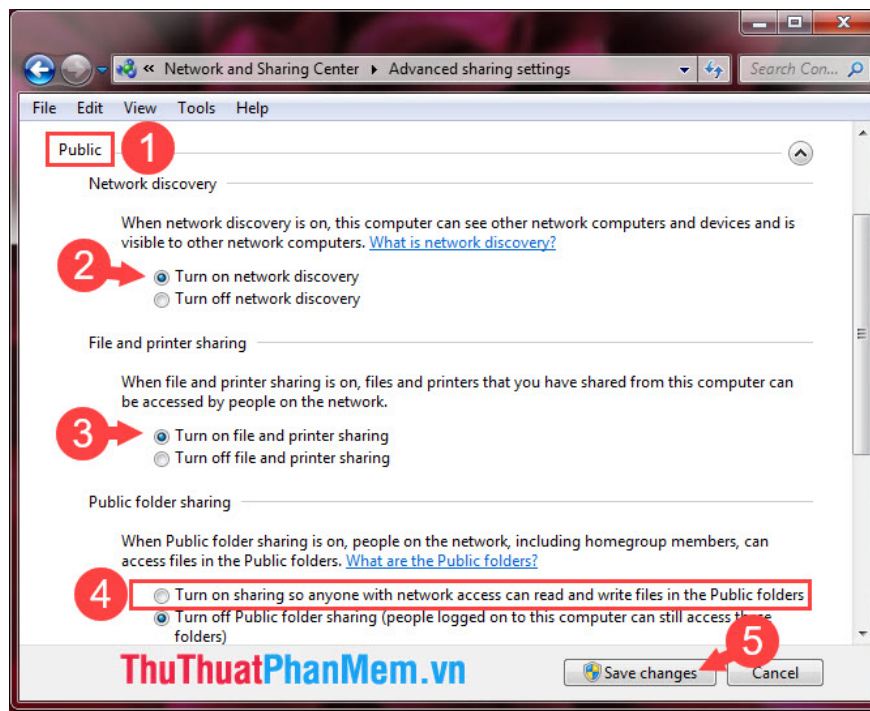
« Network and Sharing Center ▸ Advanced sharing settings

Search Con...

File Edit View Tools Help

Public 1

Network discovery

When network discovery is on, this computer can see other network computers and devices and is visible to other network computers. What is network discovery?

2
Turn on network discovery
Turn off network discovery

File and printer sharing

When file and printer sharing is on, files and printers that you have shared from this computer can be accessed by people on the network.

3
Turn on file and printer sharing
Turn off file and printer sharing

Public folder sharing

When Public folder sharing is on, people on the network, including homegroup members, can access files in the Public folders. What are the Public folders?

4
Turn on sharing so anyone with network access can read and write files in the Public folders
Turn off Public folder sharing (people logged on to this computer can still access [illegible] folders)

ThuThuatPhanMem.vn

5
Save changes
Cancel